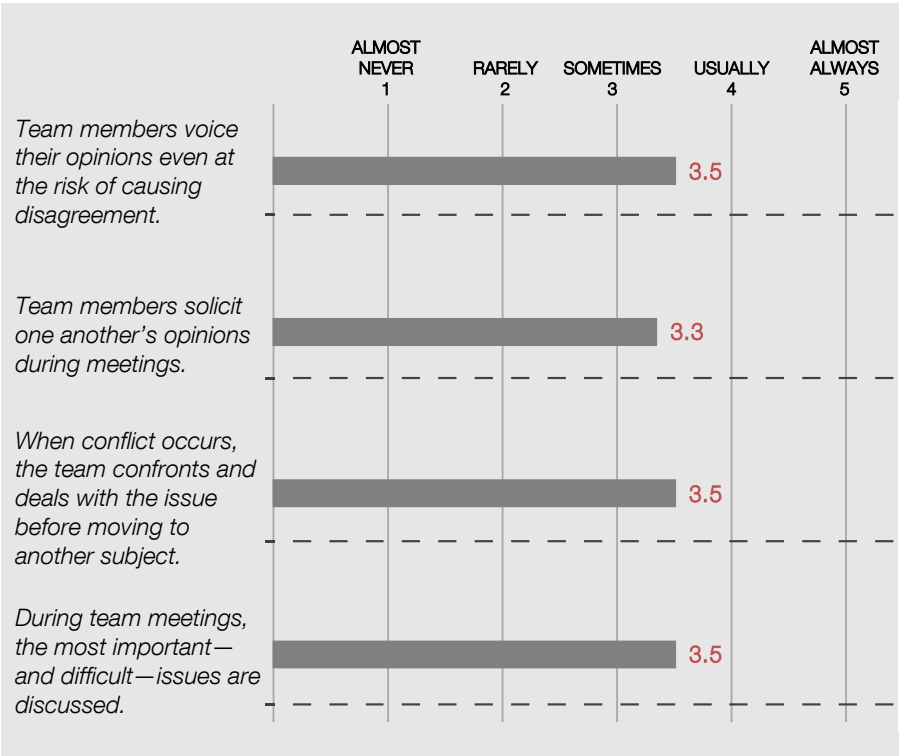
ALMOST NEVER 1

RARELY 2

SOMETIMES 3

USUALLY 4

ALMOST ALWAYS 5

Team members voice their opinions even at the risk of causing disagreement.

3.5

Team members solicit one another's opinions during meetings.

3.3

When conflict occurs, the team confronts and deals with the issue before moving to another subject.

3.5

During team meetings, the most important—and difficult—issues are discussed.

3.5